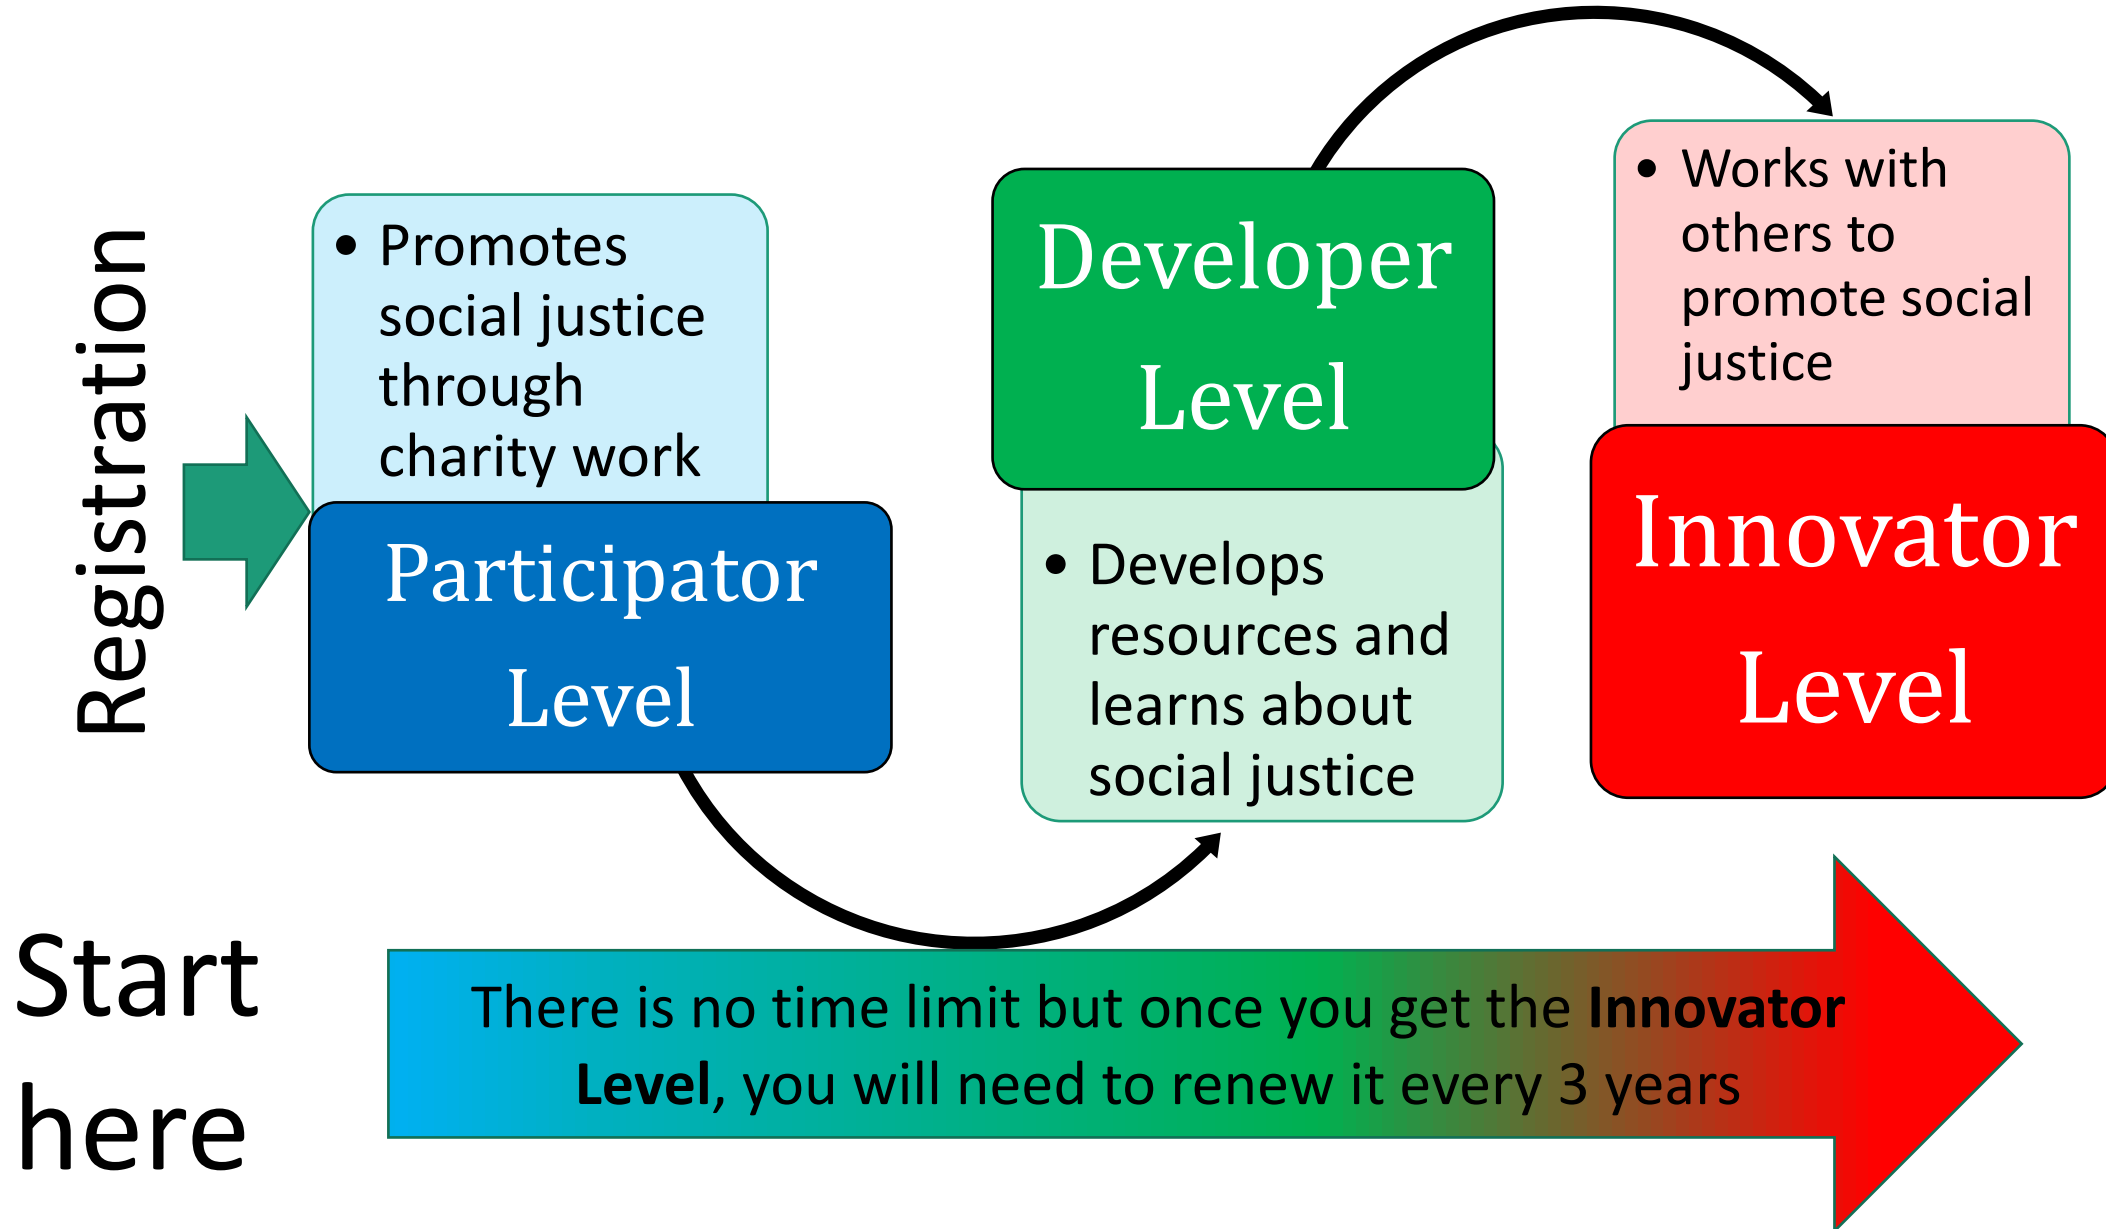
Registration

• Promotes social justice through charity work

Participator Level

Developer Level

• Develops resources and learns about social justice

• Works with others to promote social justice

Innovator Level

Start here

There is no time limit but once you get the **Innovator Level**, you will need to renew it every 3 years